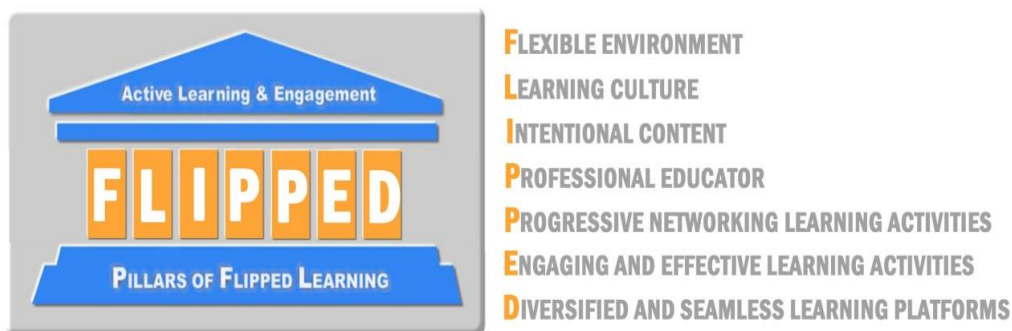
Active Learning & Engagement

F L I P P E D

PILLARS OF FLIPPED LEARNING

FLEXIBLE ENVIRONMENT
LEARNING CULTURE
INTENTIONAL CONTENT
PROFESSIONAL EDUCATOR
PROGRESSIVE NETWORKING LEARNING ACTIVITIES
ENGAGING AND EFFECTIVE LEARNING ACTIVITIES
DIVERSIFIED AND SEAMLESS LEARNING PLATFORMS